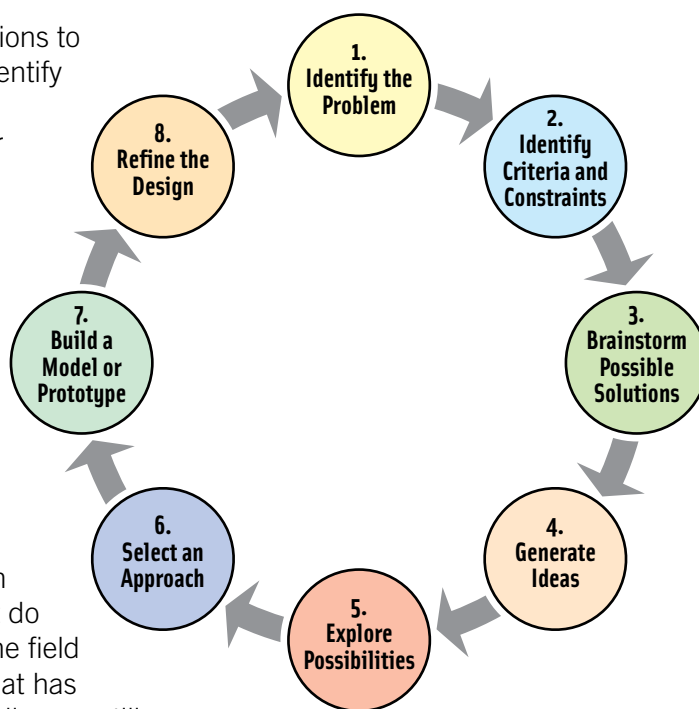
ions to
entify

1.
Identify the
Problem

2.
Identify
Criteria and
Constraints

3.
Brainstorm
Possible
Solutions

4.
Generate
Ideas

5.
Explore
Possibilities

6.
Select an
Approach

7.
Build a
Model or
Prototype

8.
Refine the
Design

n
do
ne field
at has